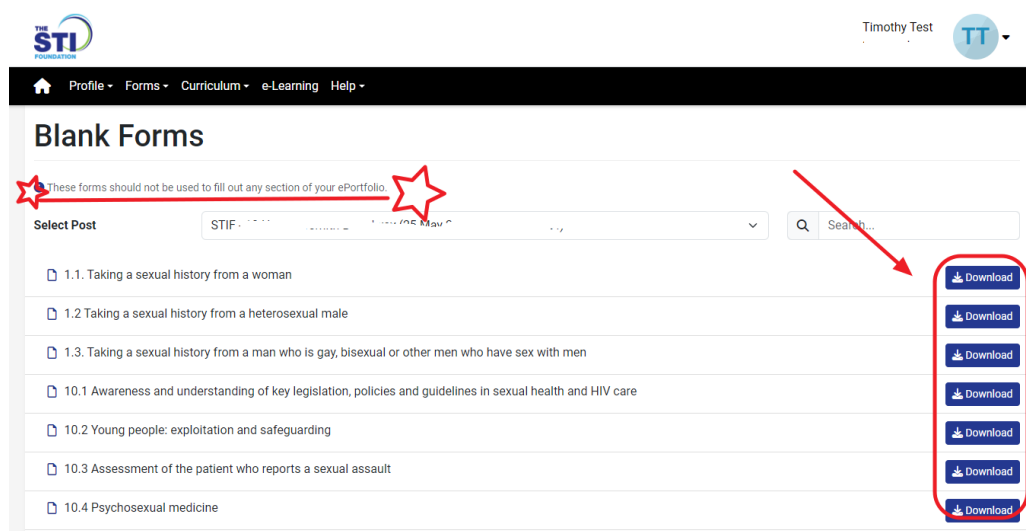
THE STI FOUNDATION

Timothy Test

TT

Profile ▾ Forms ▾ Curriculum ▾ e-Learning Help ▾

Blank Forms

These forms should not be used to fill out any section of your ePortfolio.

Select Post

STIF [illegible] (25 May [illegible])

Search...

1.1. Taking a sexual history from a woman
Download

1.2 Taking a sexual history from a heterosexual male
Download

1.3. Taking a sexual history from a man who is gay, bisexual or other men who have sex with men
Download

10.1 Awareness and understanding of key legislation, policies and guidelines in sexual health and HIV care
Download

10.2 Young people: exploitation and safeguarding
Download

10.3 Assessment of the patient who reports a sexual assault
Download

10.4 Psychosexual medicine
Download